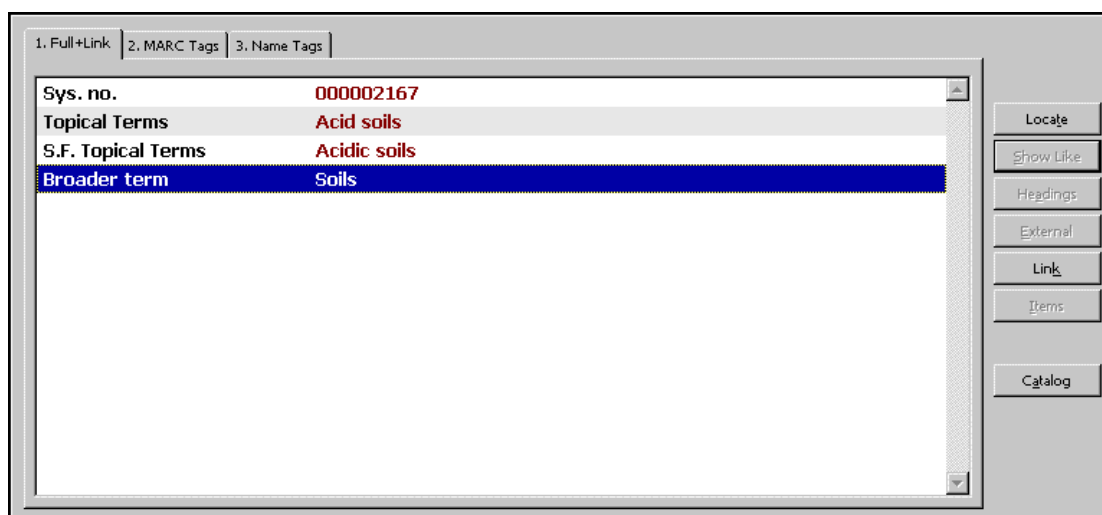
1. Full+Link | 2. MARC Tags | 3. Name Tags

| | |
|---|---|
| Sys. no. | 000002167 |
| Topical Terms | Acid soils |
| S.F. Topical Terms | Acidic soils |
| Broader term | Soils |

Locate
Show Like
Headings
External
Link
Items
Catalog